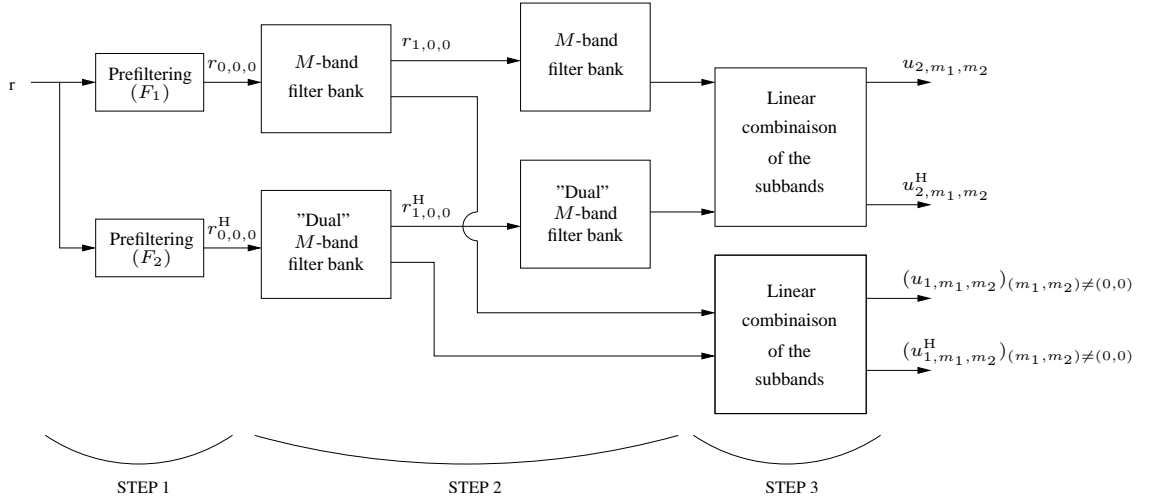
r

Prefiltering $(F_1)$

$r_{0,0,0}$

$M$-band filter bank

$r_{1,0,0}$

$M$-band filter bank

$u_{2,m_1,m_2}$

Linear combinaison of the subbands

$u^{\mathrm{H}}_{2,m_1,m_2}$

Prefiltering $(F_2)$

$r^{\mathrm{H}}_{0,0,0}$

"Dual" $M$-band filter bank

$r^{\mathrm{H}}_{1,0,0}$

"Dual" $M$-band filter bank

Linear combinaison of the subbands

$(u_{1,m_1,m_2})_{(m_1,m_2)\neq(0,0)}$

$(u^{\mathrm{H}}_{1,m_1,m_2})_{(m_1,m_2)\neq(0,0)}$

STEP 1

STEP 2

STEP 3